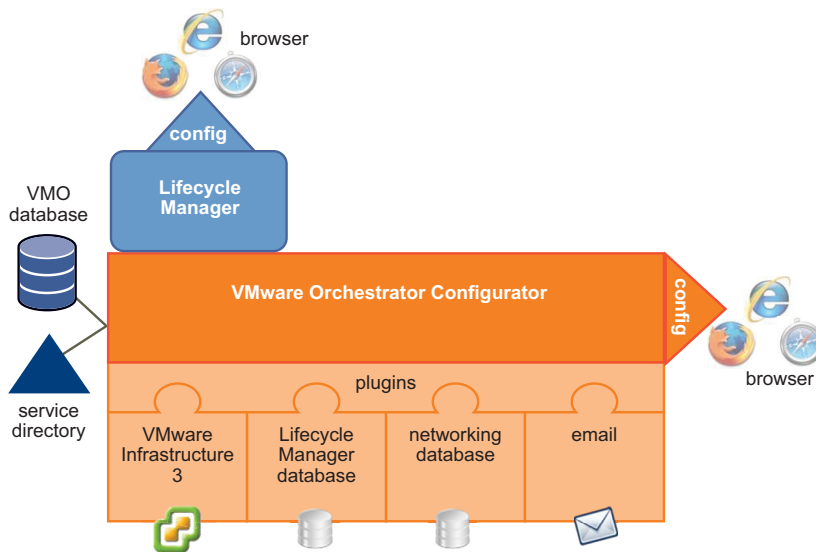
browser

config

Lifecycle Manager

VMO database

VMware Orchestrator Configurator

config

browser

service directory

plugins

VMware Infrastructure 3

Lifecycle Manager database

networking database

email